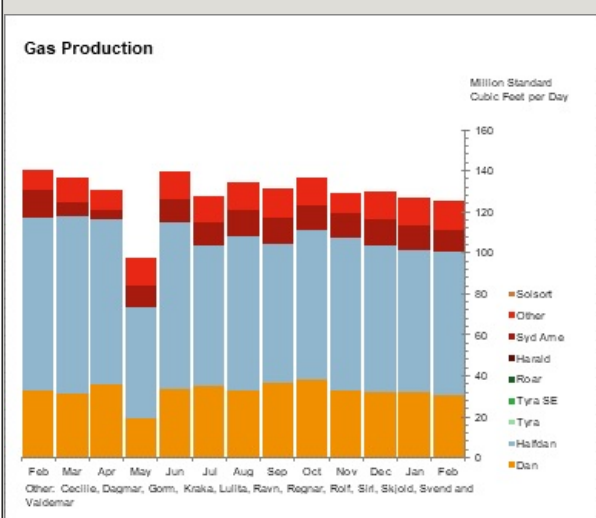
Gas Production

Million Standard Cubic Feet per Day

160
140
120
100
80
60
40
20
0

Solsort
Other
Syd Arne
Harald
Roar
Tyra SE
Tyra
Halfdan
Dan

Feb Mar Apr May Jun Jul Aug Sep Oct Nov Dec Jan Feb

Other: Cecilie, Dagmar, Gorm, Kraka, Lulita, Ravn, Regnar, Rolf, Siri, Skjold, Svend and Valdemar